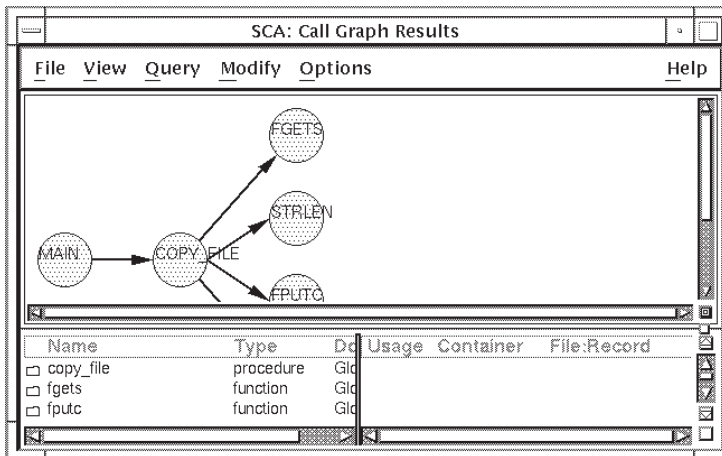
SCA: Call Graph Results

File View Query Modify Options Help

FGETS

STRLEN

MAIN

COPY_FILE

FPUTC

| Name | Type | Dc | Usage | Container | File:Record |
|---|---|---|---|---|---|
| copy_file | procedure | Glo | | | |
| fgets | function | Glo | | | |
| fputc | function | Glo | | | |